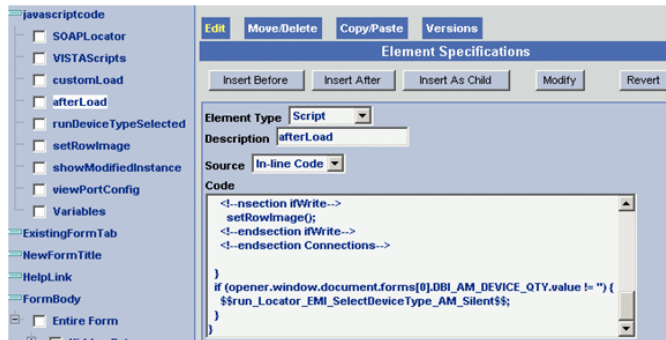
javascriptcode
SOAPLocator
VISTAScripts
customLoad
afterLoad
runDeviceTypeSelected
setRowImage
showModifiedInstance
viewPortConfig
Variables
ExistingFormTab
NewFormTitle
HelpLink
FormBody
Entire Form

Edit
Move/Delete
Copy/Paste
Versions
Element Specifications
Insert Before
Insert After
Insert As Child
Modify
Revert
Element Type Script
Description afterLoad
Source In-line Code
Code
<!--nsection ifWrite-->
setRowImage();
<!--endsection ifWrite-->
<!--endsection Connections-->

}
if (opener.window.document.forms[0].DBI_AM_DEVICE_QTY.value != '') {
$$run_Locator_EMI_SelectDeviceType_AM_Silent$$;
}
}